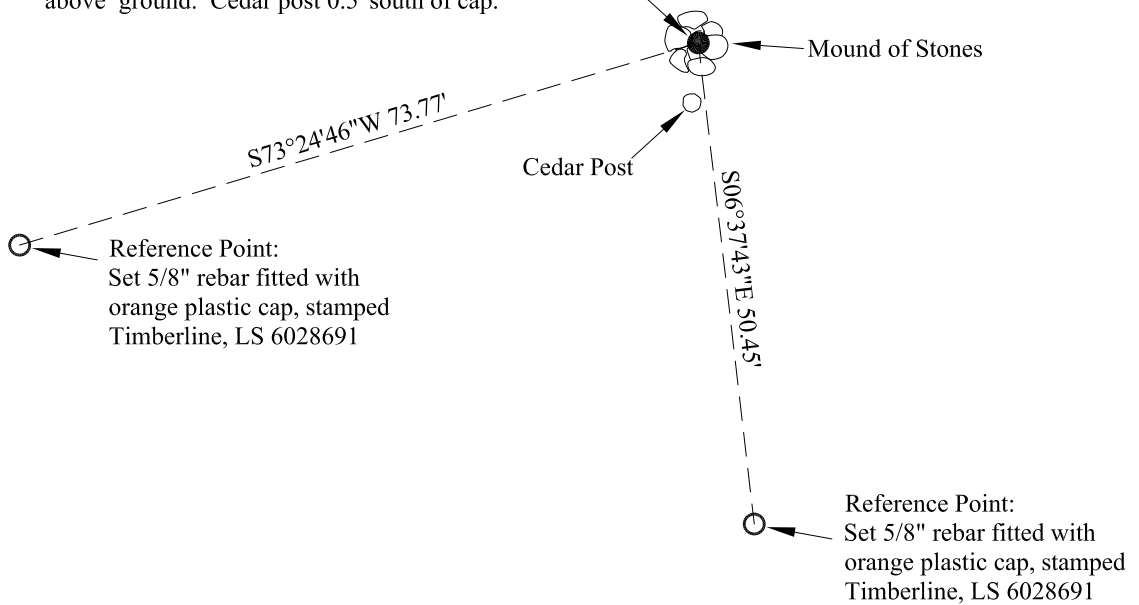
above ground. Cedar post 0.5' south of cap.

Mound of Stones

S73°24'46"W 73.77'

Cedar Post

S06°37'43"E 50.45'

Reference Point:
Set 5/8" rebar fitted with orange plastic cap, stamped Timberline, LS 6028691

Reference Point:
Set 5/8" rebar fitted with orange plastic cap, stamped Timberline, LS 6028691